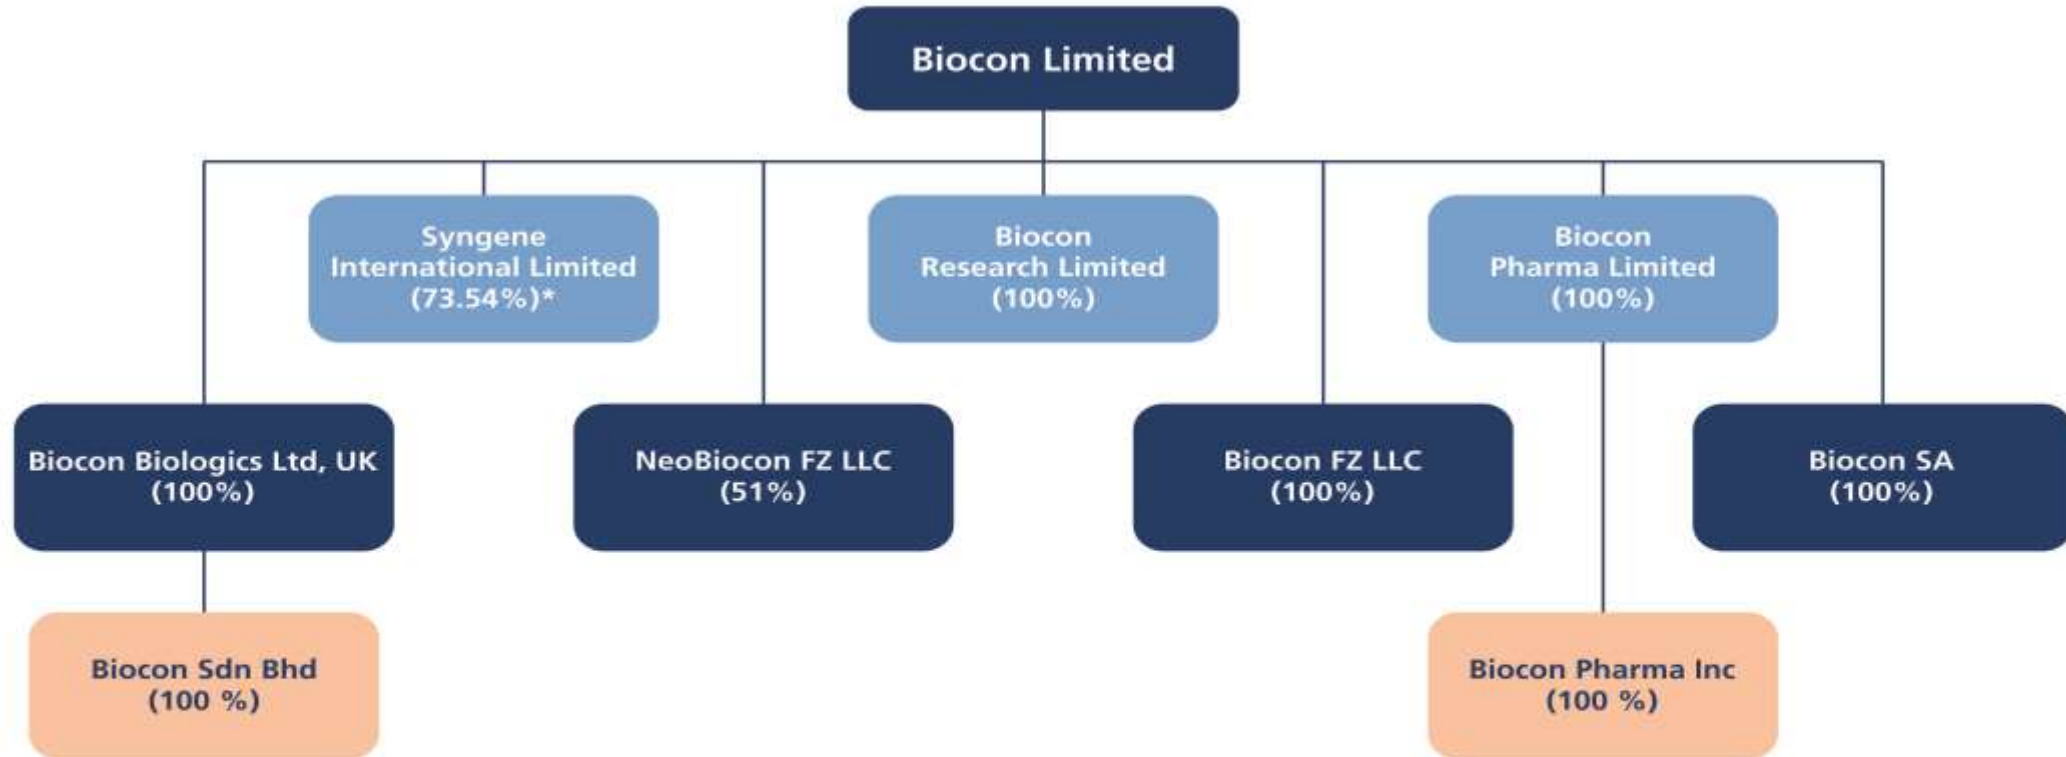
Biocon Limited

Syngene International Limited (73.54%)*

Biocon Research Limited (100%)

Biocon Pharma Limited (100%)

Biocon Biologics Ltd, UK (100%)

NeoBiocon FZ LLC (51%)

Biocon FZ LLC (100%)

Biocon SA (100%)

Biocon Sdn Bhd (100 %)

Biocon Pharma Inc (100 %)